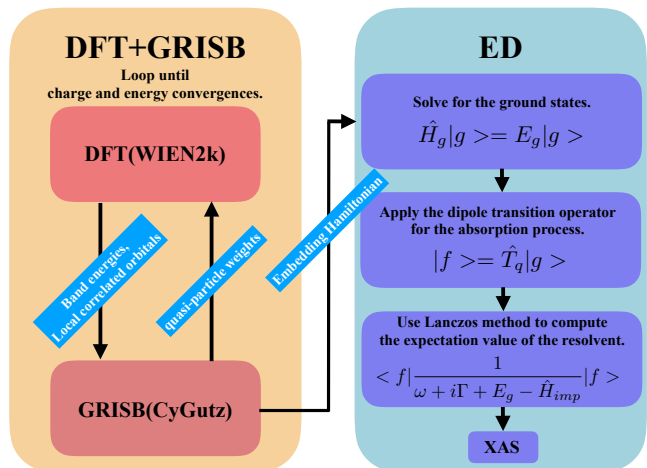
DFT+GRISB

Loop until charge and energy convergences.

DFT(WIEN2k)

Band energies, Local correlated orbitals

quasi-particle weights

GRISB(CyGutz)

Embedding Hamiltonian

ED

Solve for the ground states.
$\hat{H}_g|g>=E_g|g>$

Apply the dipole transition operator for the absorption process.
$|f>=\hat{T}_q|g>$

Use Lanczos method to compute the expectation value of the resolvent.
$<f|\frac{1}{\omega+i\Gamma+E_g-\hat{H}_{imp}}|f>$

XAS